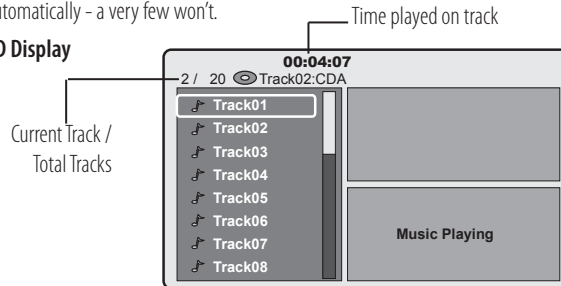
utomatically - a very few won't.

D Display

Time played on track

00:04:07

2 / 20 Track02:CDA

Current Track / Total Tracks

Track01
Track02
Track03
Track04
Track05
Track06
Track07
Track08

Music Playing